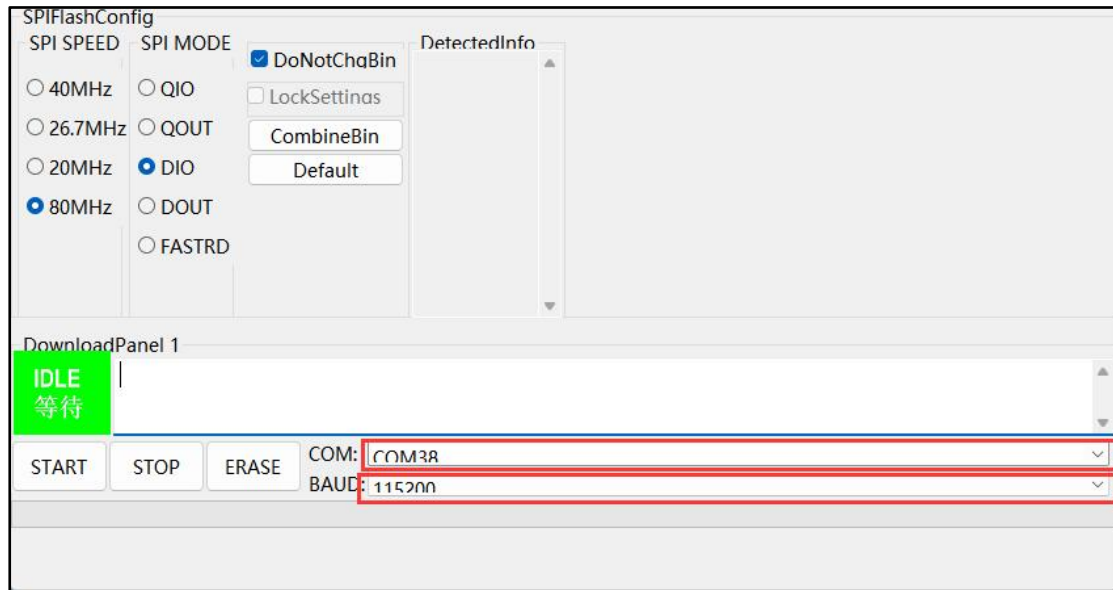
SPIFlashConfig
SPI SPEED
40MHz
26.7MHz
20MHz
80MHz

SPI MODE
QIO
QOUT
DIO
DOUT
FASTRD

DoNotChgBin
LockSettings
CombineBin
Default

DetectedInfo

DownloadPanel 1
IDLE
等待

START
STOP
ERASE
COM: COM38
BAUD: 115200